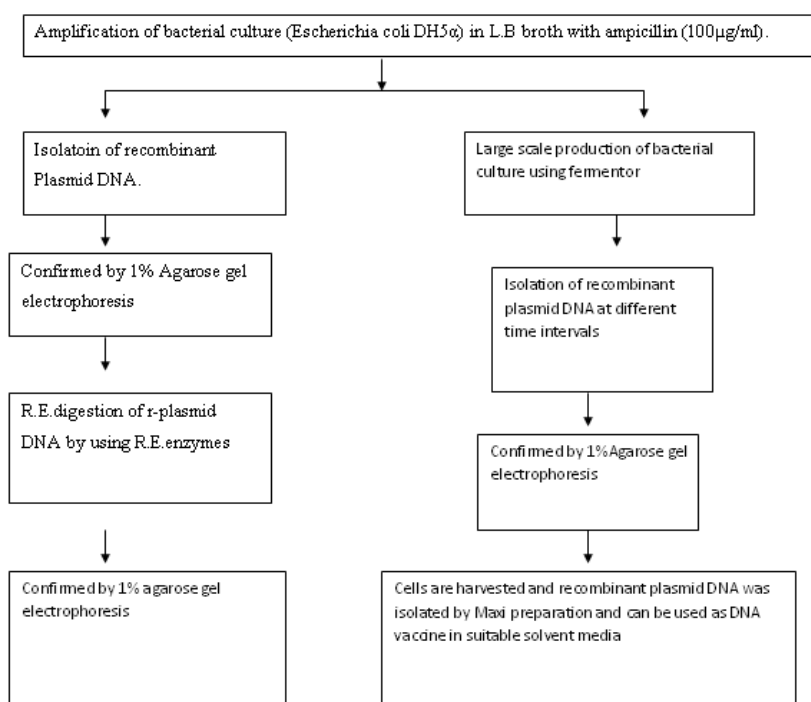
Amplification of bacterial culture (Escherichia coli DH5α) in L.B broth with ampicillin (100μg/ml).

Isolatoin of recombinant Plasmid DNA.

Confirmed by 1% Agarose gel electrophoresis

R.E.digestion of r-plasmid DNA by using R.E.enzymes

Confirmed by 1% agarose gel electrophoresis

Large scale production of bacterial culture using fermentor

Isolation of recombinant plasmid DNA at different time intervals

Confirmed by 1%Agarose gel electrophoresis

Cells are harvested and recombinant plasmid DNA was isolated by Maxi preparation and can be used as DNA vaccine in suitable solvent media